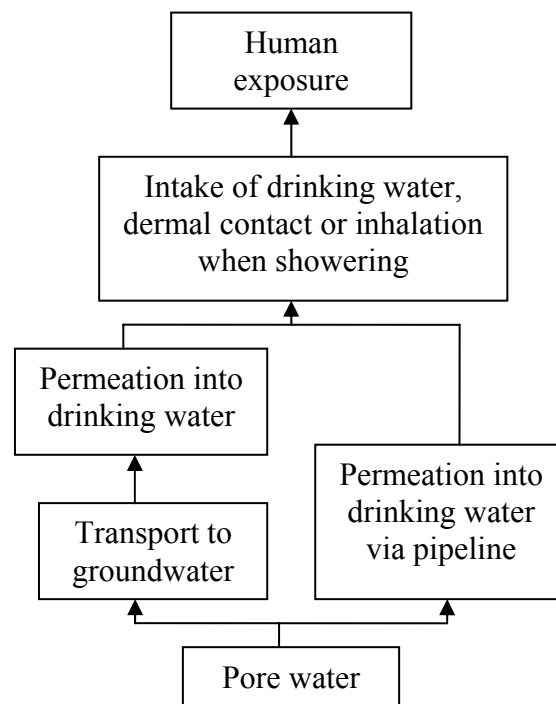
Human exposure

Intake of drinking water, dermal contact or inhalation when showering

Permeation into drinking water

Transport to groundwater

Permeation into drinking water via pipeline

Pore water